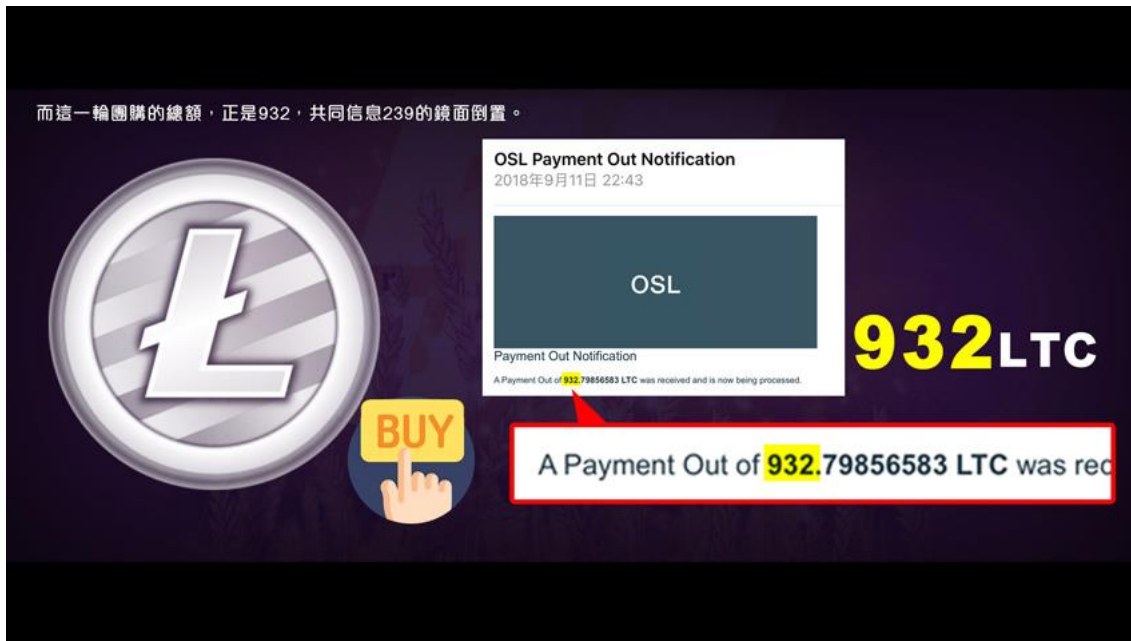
而這一輪團購的總額，正是932，共同信息239的鏡面倒置。

OSL Payment Out Notification
2018年9月11日 22:43

OSL

Payment Out Notification

A Payment Out of 932.79856583 LTC was received and is now being processed.

932LTC

BUY

A Payment Out of 932.79856583 LTC was rec